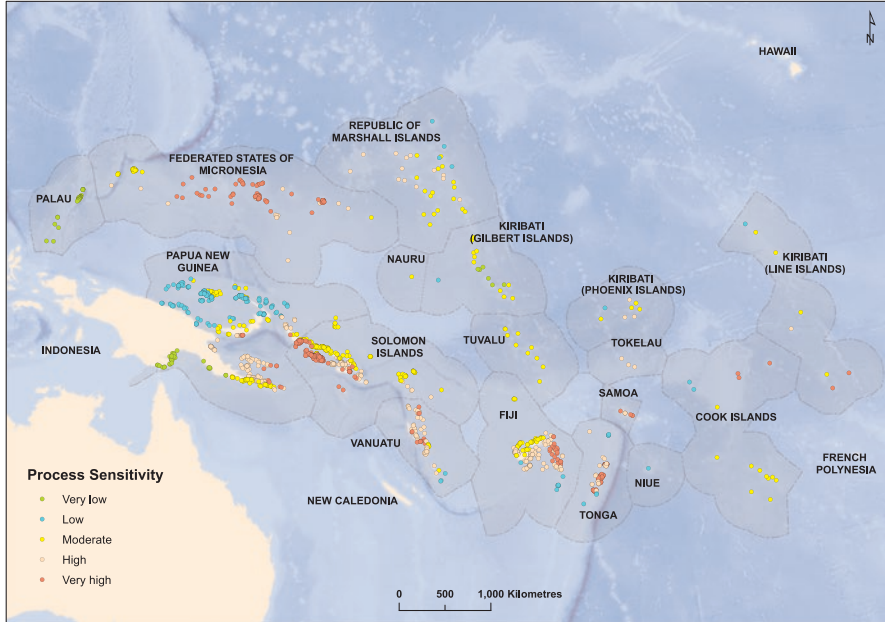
N

HAWAII

REPUBLIC OF MARSHALL ISLANDS

FEDERATED STATES OF MICRONESIA

PALAU

KIRIBATI (GILBERT ISLANDS)

KIRIBATI (LINE ISLANDS)

PAPUA NEW GUINEA

NAURU

KIRIBATI (PHOENIX ISLANDS)

INDONESIA

SOLOMON ISLANDS

TUVALU

TOKELAU

SAMOA

FIJI

COOK ISLANDS

VANUATU

FRENCH POLYNESIA

NIUE

NEW CALEDONIA

TONGA

Process Sensitivity
Very low
Low
Moderate
High
Very high

0 500 1,000 Kilometres